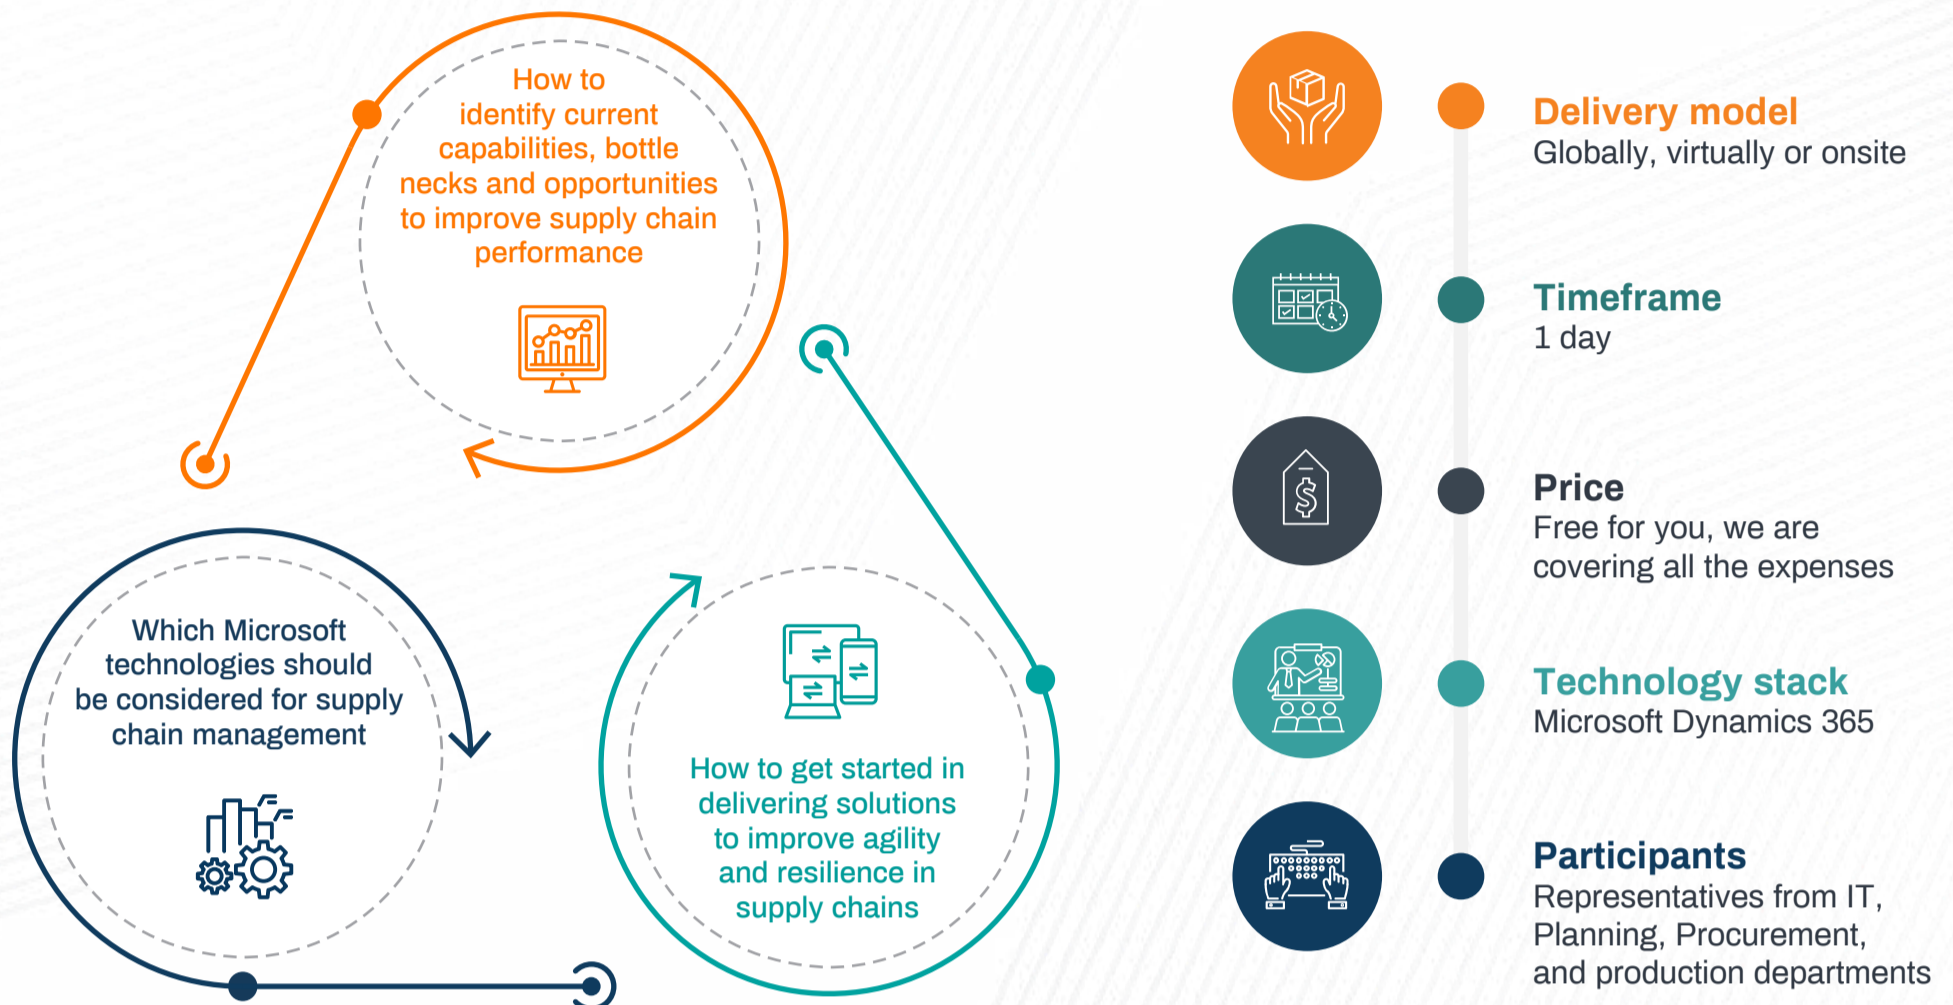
How to identify current capabilities, bottle necks and opportunities to improve supply chain performance

Which Microsoft technologies should be considered for supply chain management

How to get started in delivering solutions to improve agility and resilience in supply chains

Delivery model
Globally, virtually or onsite

Timeframe
1 day

Price
Free for you, we are covering all the expenses

Technology stack
Microsoft Dynamics 365

Participants
Representatives from IT, Planning, Procurement, and production departments